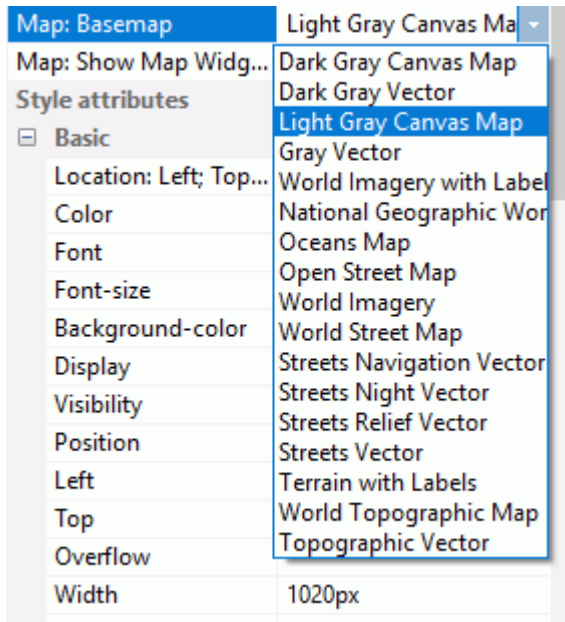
Map: Basemap | Light Gray Canvas Ma
Map: Show Map Widg...
Style attributes
⊟ Basic
Location: Left; Top...
Color
Font
Font-size
Background-color
Display
Visibility
Position
Left
Top
Overflow
Width | 1020px

Dark Gray Canvas Map
Dark Gray Vector
Light Gray Canvas Map
Gray Vector
World Imagery with Label
National Geographic Wor
Oceans Map
Open Street Map
World Imagery
World Street Map
Streets Navigation Vector
Streets Night Vector
Streets Relief Vector
Streets Vector
Terrain with Labels
World Topographic Map
Topographic Vector